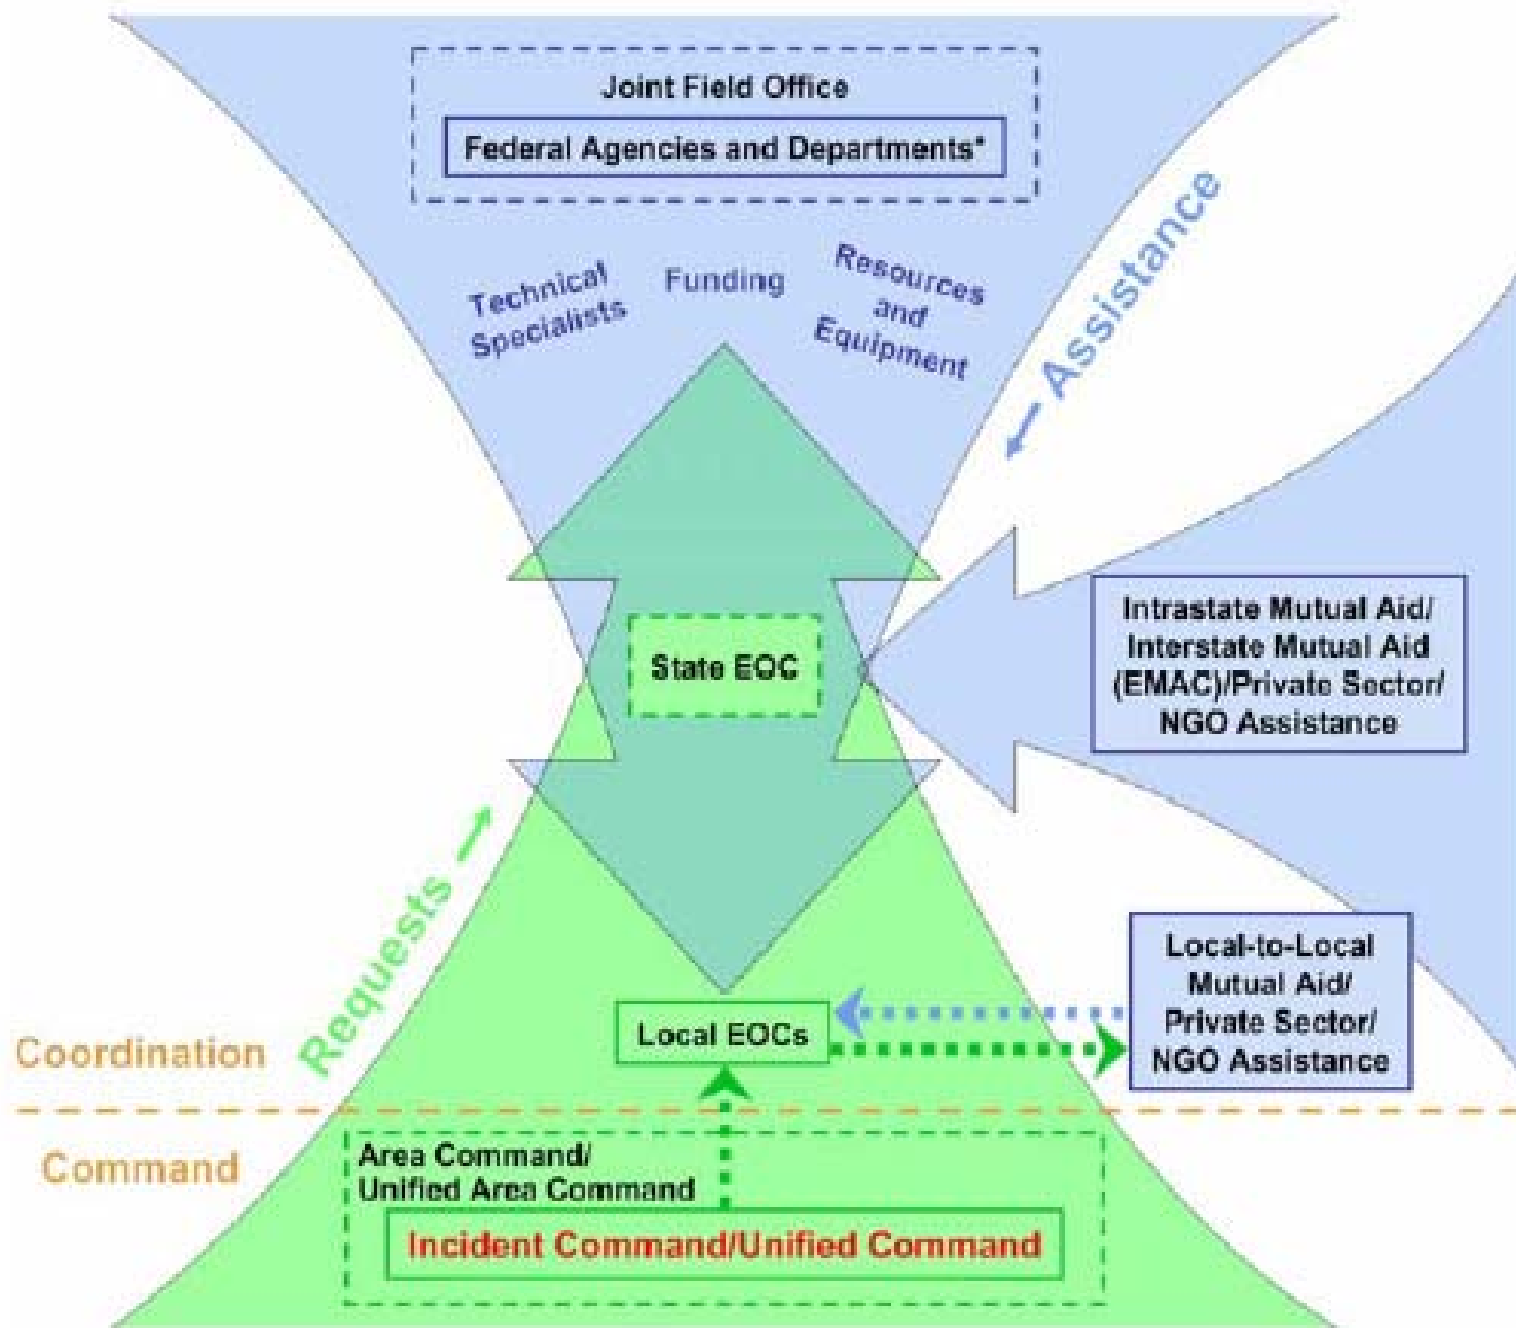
Joint Field Office

Federal Agencies and Departments*

Technical Specialists

Funding

Resources and Equipment

← Assistance

State EOC

Intrastate Mutual Aid/ Interstate Mutual Aid (EMAC)/Private Sector/ NGO Assistance

Requests →

Local-to-Local Mutual Aid/ Private Sector/ NGO Assistance

Coordination

Local EOCs

Command

Area Command/ Unified Area Command

Incident Command/Unified Command